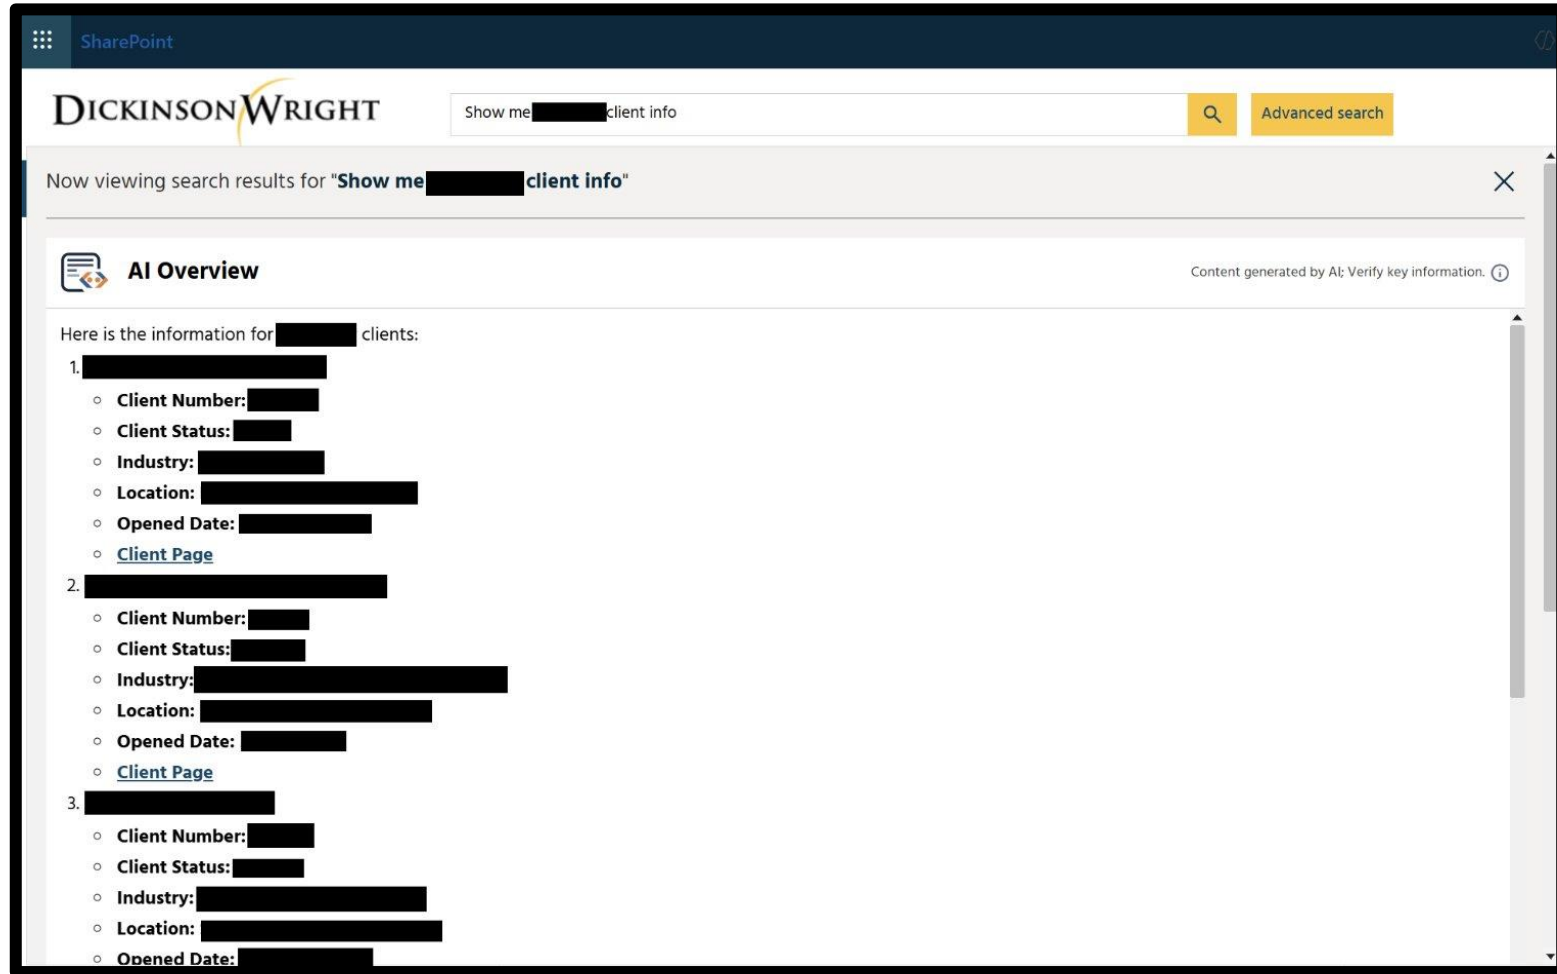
SharePoint

DICKINSON WRIGHT

Show me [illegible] client info

Advanced search

Now viewing search results for "Show me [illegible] client info"

AI Overview

Content generated by AI; Verify key information.

Here is the information for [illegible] clients:

1. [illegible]
- Client Number: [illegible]
- Client Status: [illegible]
- Industry: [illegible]
- Location: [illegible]
- Opened Date: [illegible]
- Client Page

2. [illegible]
- Client Number: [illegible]
- Client Status: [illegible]
- Industry: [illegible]
- Location: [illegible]
- Opened Date: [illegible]
- Client Page

3. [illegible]
- Client Number: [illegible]
- Client Status: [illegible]
- Industry: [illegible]
- Location: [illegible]
- Opened Date: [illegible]